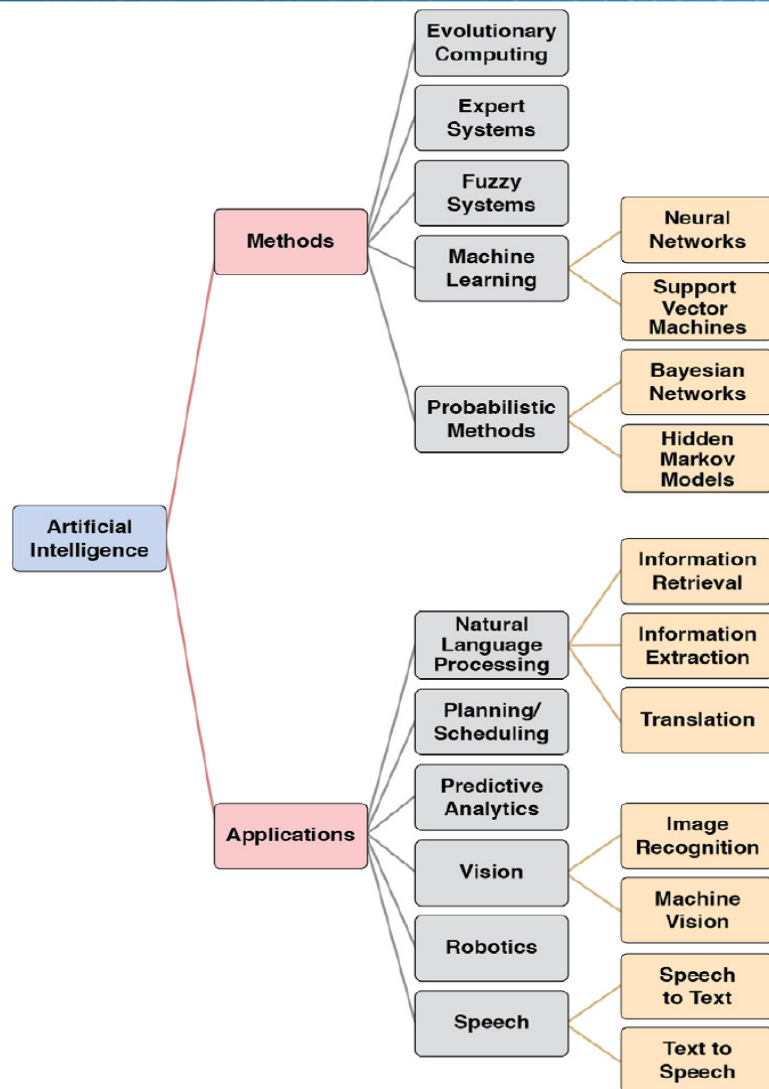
Artificial Intelligence

Methods

Evolutionary Computing

Expert Systems

Fuzzy Systems

Machine Learning

Neural Networks

Support Vector Machines

Probabilistic Methods

Bayesian Networks

Hidden Markov Models

Applications

Natural Language Processing

Information Retrieval

Information Extraction

Translation

Planning/ Scheduling

Predictive Analytics

Vision

Image Recognition

Machine Vision

Robotics

Speech

Speech to Text

Text to Speech